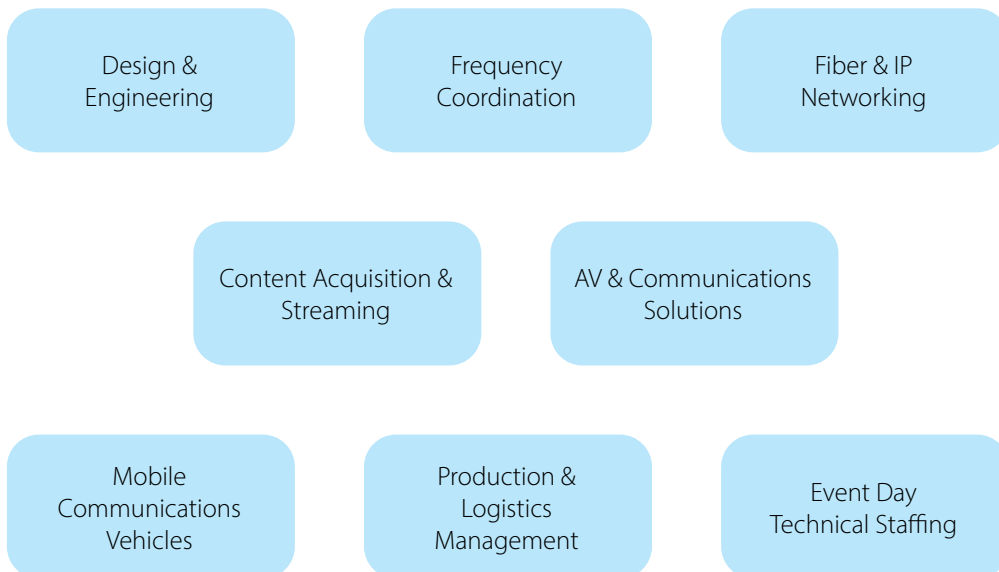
Design & Engineering

Frequency Coordination

Fiber & IP Networking

Content Acquisition & Streaming

AV & Communications Solutions

Mobile Communications Vehicles

Production & Logistics Management

Event Day Technical Staffing